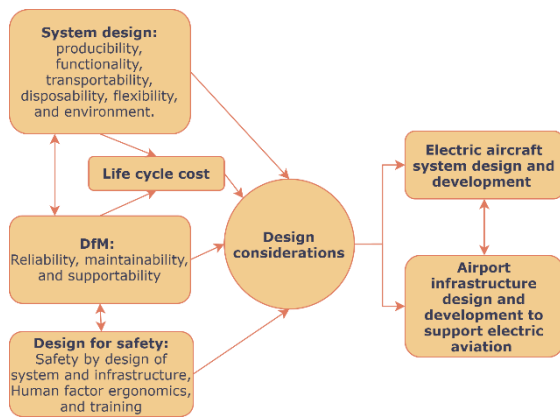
System design: producibility, functionality, transportability, disposability, flexibility, and environment.

Life cycle cost

DfM: Reliability, maintainability, and supportability

Design for safety: Safety by design of system and infrastructure, Human factor ergonomics, and training

Design considerations

Electric aircraft system design and development

Airport infrastructure design and development to support electric aviation